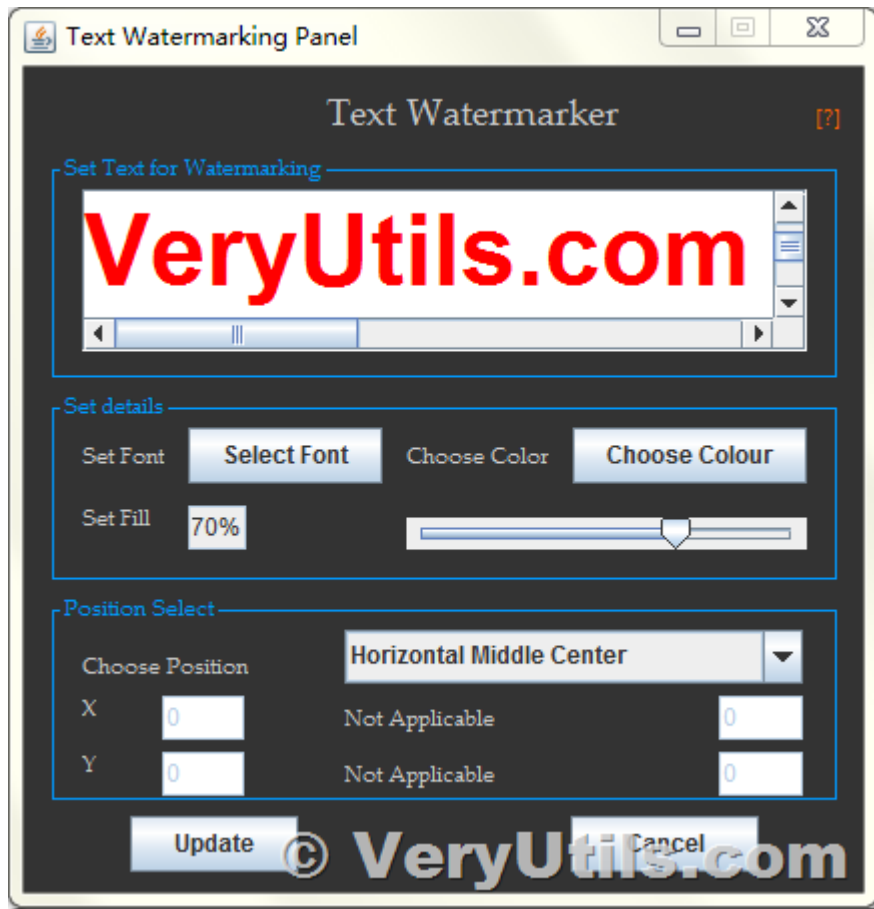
Text Watermarking Panel

Text Watermarker

[?]

Set Text for Watermarking

VeryUtils.com

Set details

Set Font

Select Font

Choose Color

Choose Colour

Set Fill

70%

Position Select

Choose Position

Horizontal Middle Center

X

0

Not Applicable

0

Y

0

Not Applicable

0

Update

Cancel

© VeryUtils.com